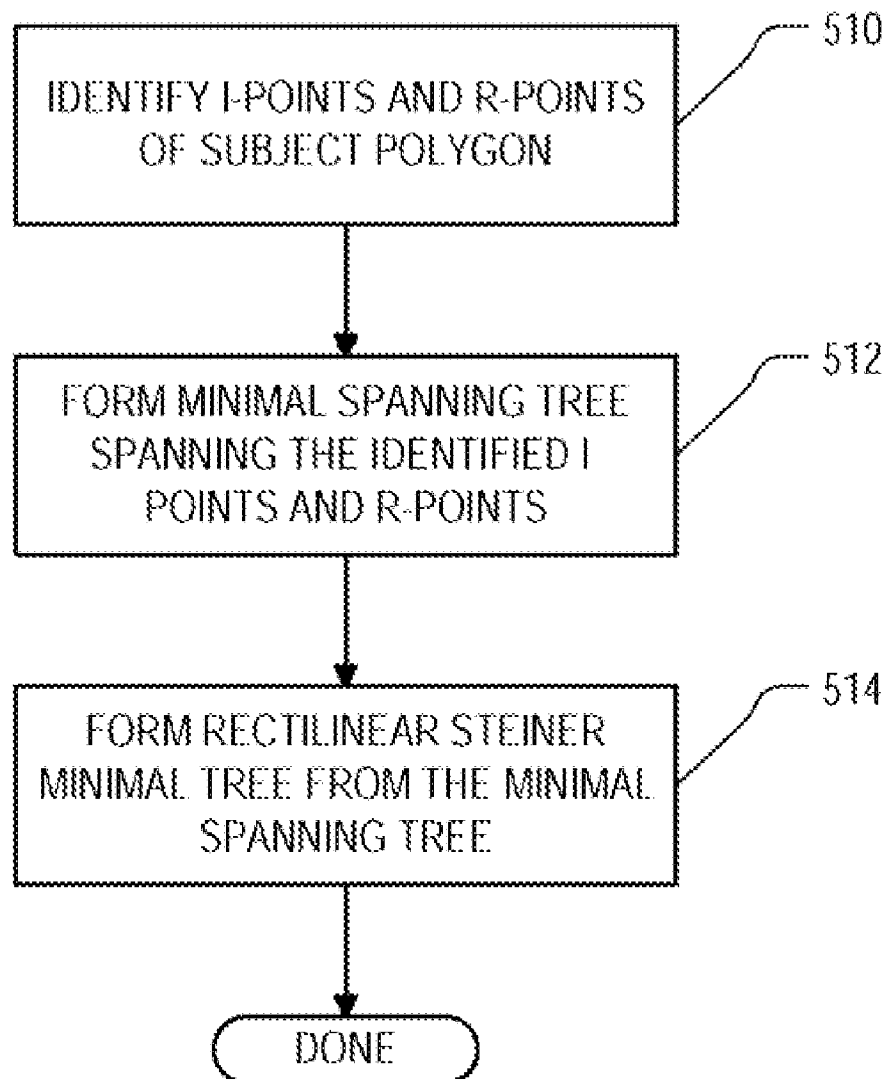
IDENTIFY I-POINTS AND R-POINTS OF SUBJECT POLYGON

510

FORM MINIMAL SPANNING TREE SPANNING THE IDENTIFIED I POINTS AND R-POINTS

512

FORM RECTILINEAR STEINER MINIMAL TREE FROM THE MINIMAL SPANNING TREE

514

DONE